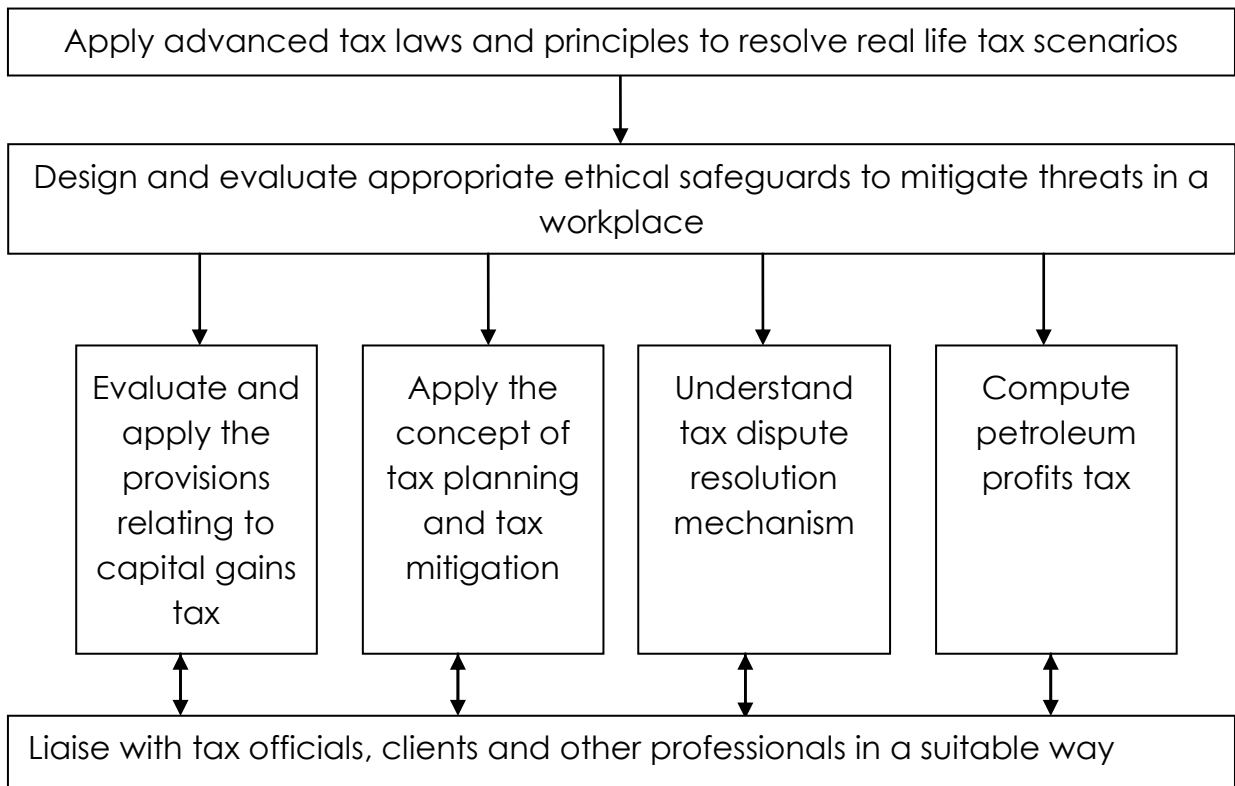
Apply advanced tax laws and principles to resolve real life tax scenarios

Design and evaluate appropriate ethical safeguards to mitigate threats in a workplace

Evaluate and apply the provisions relating to capital gains tax

Apply the concept of tax planning and tax mitigation

Understand tax dispute resolution mechanism

Compute petroleum profits tax

Liaise with tax officials, clients and other professionals in a suitable way